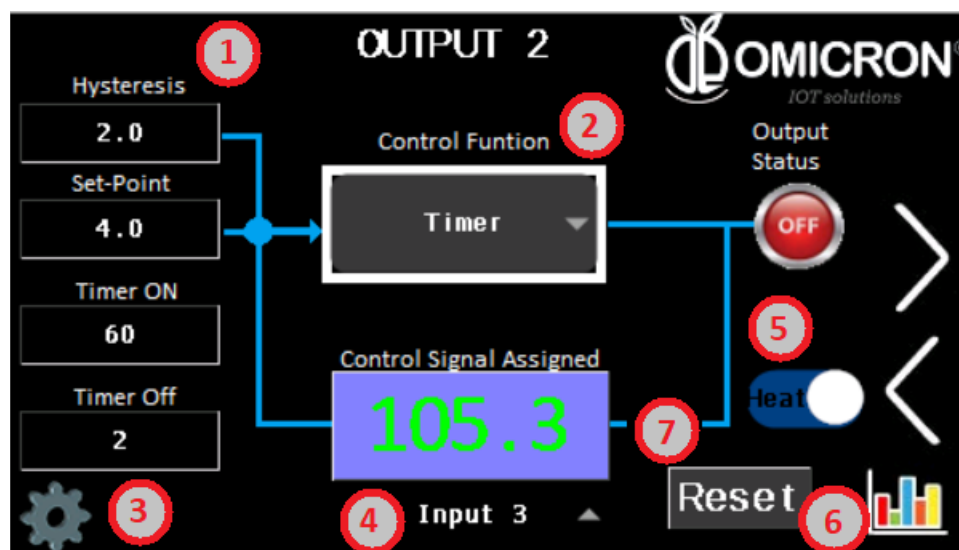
OUTPUT 2

OMICRON
IOT solutions

1

Hysteresis
2.0

Set-Point
4.0

Timer ON
60

Timer Off
2

2

Control Funtion
Timer

Output Status
OFF

5

Heat

Control Signal Assigned
105.3

7

3

4

Input 3

Reset

6